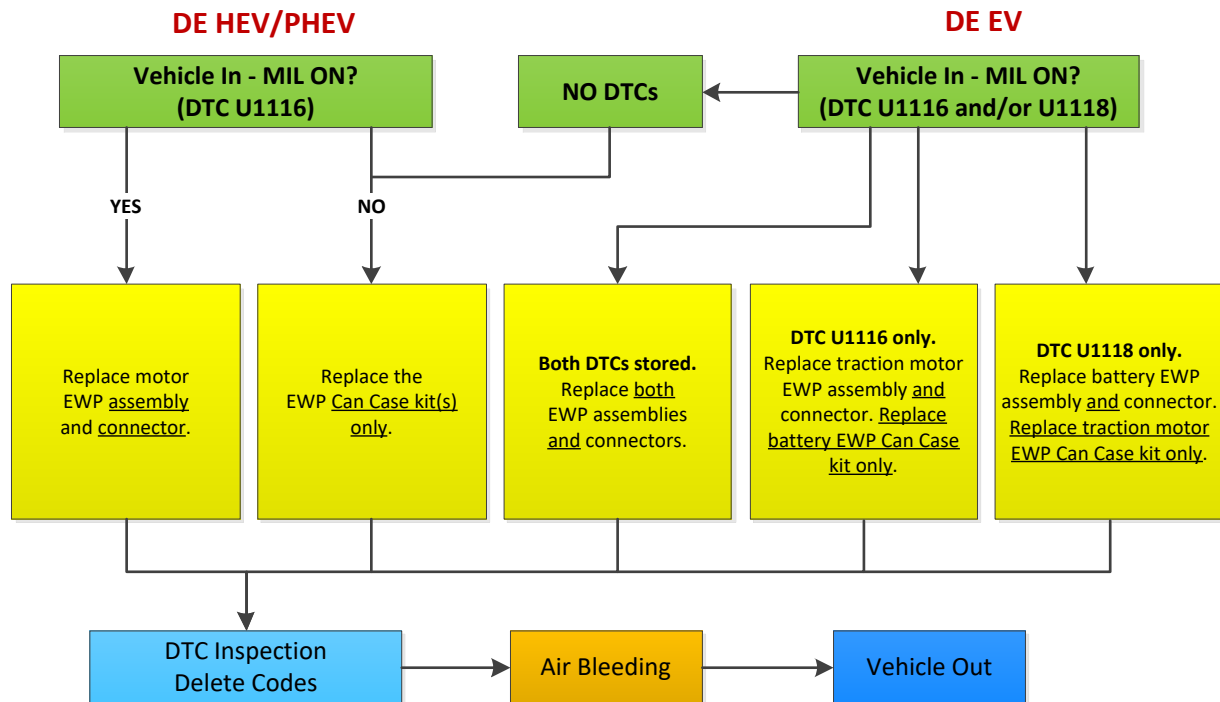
DE HEV/PHEV

DE EV

Vehicle In - MIL ON? (DTC U1116)

NO DTCs

Vehicle In - MIL ON? (DTC U1116 and/or U1118)

YES

NO

Replace motor EWP assembly and connector.

Replace the EWP Can Case kit(s) only.

Both DTCs stored. Replace both EWP assemblies and connectors.

DTC U1116 only. Replace traction motor EWP assembly and connector. Replace battery EWP Can Case kit only.

DTC U1118 only. Replace battery EWP assembly and connector. Replace traction motor EWP Can Case kit only.

DTC Inspection Delete Codes

Air Bleeding

Vehicle Out